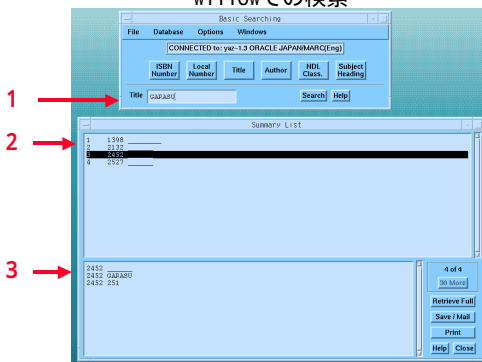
WYYTOWでの検索

Basic Searching

File Database Options Windows

CONNECTED to: yaz-1.3 ORACLE JAPAN/MARC(Eng)

ISBN Number
Local Number
Title
Author
NDL Class.
Subject Heading

1

Title GAPASU

Search Help

2

Summary List

1 1398 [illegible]
2 2132 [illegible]
3 2452 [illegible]
4 2527 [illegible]

3

2452
2452 GAPASU
2452 251

4 of 4
30 More
Retrieve Full
Save / Mail
Print
Help Close